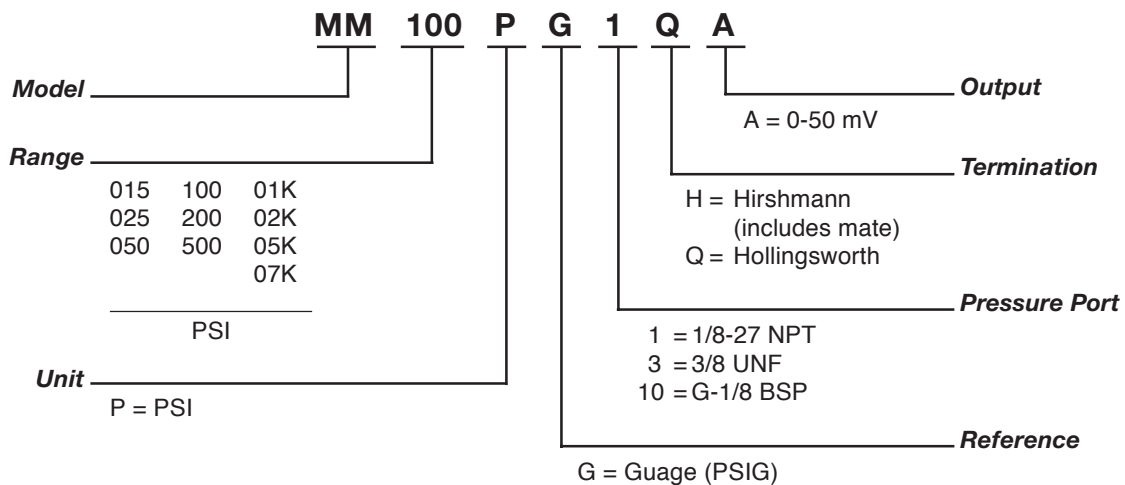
MM 100 P G 1 Q A

Model

Range

| 015 | 100 | 01K |
|---|---|---|
| 025 | 200 | 02K |
| 050 | 500 | 05K |
| | | 07K |

PSI

Unit

P = PSI

Output

A = 0-50 mV

Termination

H = Hirshmann (includes mate)
Q = Hollingsworth

Pressure Port

1 = 1/8-27 NPT
3 = 3/8 UNF
10 = G-1/8 BSP

Reference

G = Guage (PSIG)